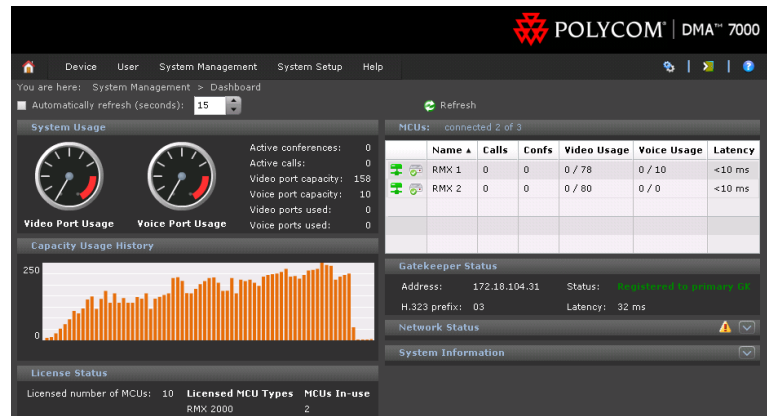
POLYCOM® | DMA™ 7000

Device User System Management System Setup Help

You are here: System Management > Dashboard

Automatically refresh (seconds): 15

Refresh

System Usage

Video Port Usage

Voice Port Usage

Active conferences: 0
Active calls: 0
Video port capacity: 158
Voice port capacity: 10
Video ports used: 0
Voice ports used: 0

Capacity Usage History

250

0

License Status

Licensed number of MCUs: 10

| Licensed MCU Types | MCUs In-use |
|---|---|
| RMX 2000 | 2 |

MCUs: connected 2 of 3

| | Name ▲ | Calls | Confs | Video Usage | Voice Usage | Latency |
|---|---|---|---|---|---|---|
| | RMX 1 | 0 | 0 | 0 / 78 | 0 / 10 | <10 ms |
| | RMX 2 | 0 | 0 | 0 / 80 | 0 / 0 | <10 ms |

Gatekeeper Status

Address: 172.18.104.31

Status: Registered to primary GK

H.323 prefix: 03

Latency: 32 ms

Network Status

System Information